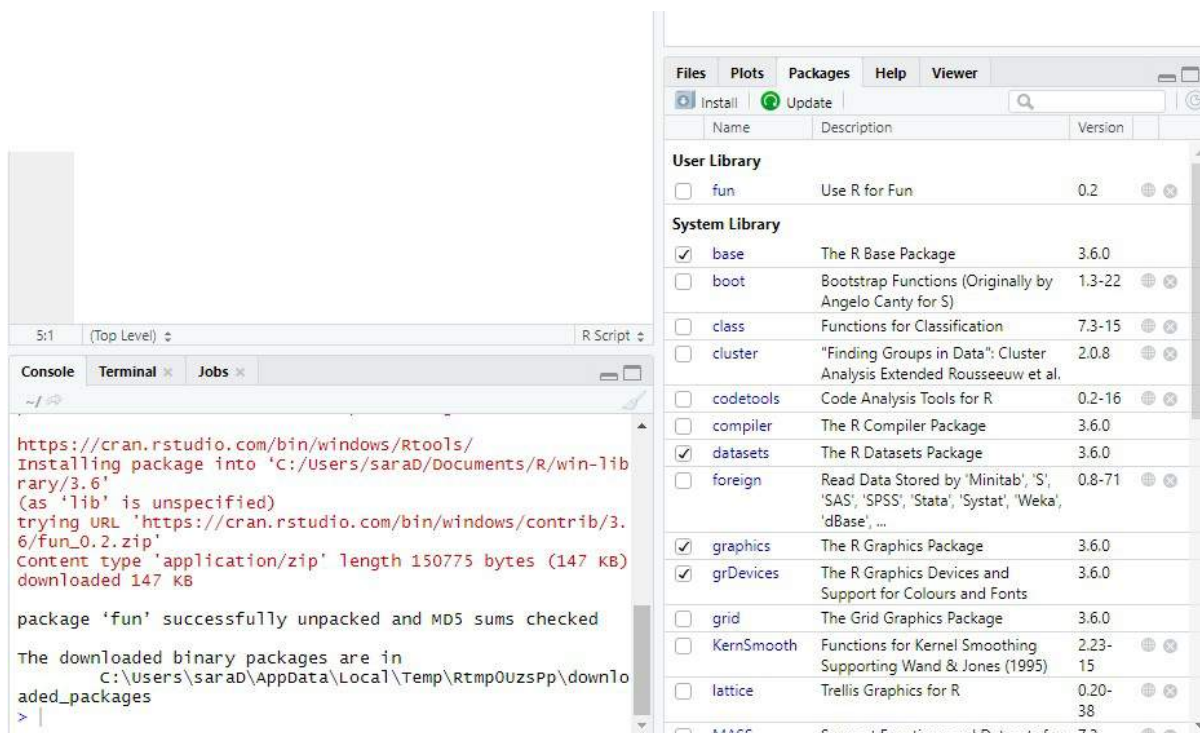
5:1 (Top Level) ÷ R Script ÷

Console Terminal × Jobs ×

~/

https://cran.rstudio.com/bin/windows/Rtools/
Installing package into 'C:/Users/saraD/Documents/R/win-library/3.6'
(as 'lib' is unspecified)
trying URL 'https://cran.rstudio.com/bin/windows/contrib/3.6/fun_0.2.zip'
Content type 'application/zip' length 150775 bytes (147 KB)
downloaded 147 KB

package 'fun' successfully unpacked and MD5 sums checked

The downloaded binary packages are in
C:\Users\saraD\AppData\Local\Temp\RtmpOUzsPp\downloaded_packages
>

Files Plots Packages Help Viewer

Install Update

| | Name | Description | Version |
|---|---|---|---|
| **User Library** | | | |
| ☐ | fun | Use R for Fun | 0.2 |
| **System Library** | | | |
| ☑ | base | The R Base Package | 3.6.0 |
| ☐ | boot | Bootstrap Functions (Originally by Angelo Canty for S) | 1.3-22 |
| ☐ | class | Functions for Classification | 7.3-15 |
| ☐ | cluster | "Finding Groups in Data": Cluster Analysis Extended Rousseeuw et al. | 2.0.8 |
| ☐ | codetools | Code Analysis Tools for R | 0.2-16 |
| ☐ | compiler | The R Compiler Package | 3.6.0 |
| ☑ | datasets | The R Datasets Package | 3.6.0 |
| ☐ | foreign | Read Data Stored by 'Minitab', 'S', 'SAS', 'SPSS', 'Stata', 'Systat', 'Weka', 'dBase', ... | 0.8-71 |
| ☑ | graphics | The R Graphics Package | 3.6.0 |
| ☑ | grDevices | The R Graphics Devices and Support for Colours and Fonts | 3.6.0 |
| ☐ | grid | The Grid Graphics Package | 3.6.0 |
| ☐ | KernSmooth | Functions for Kernel Smoothing Supporting Wand & Jones (1995) | 2.23-15 |
| ☐ | lattice | Trellis Graphics for R | 0.20-38 |
| ☐ | MASS | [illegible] | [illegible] |